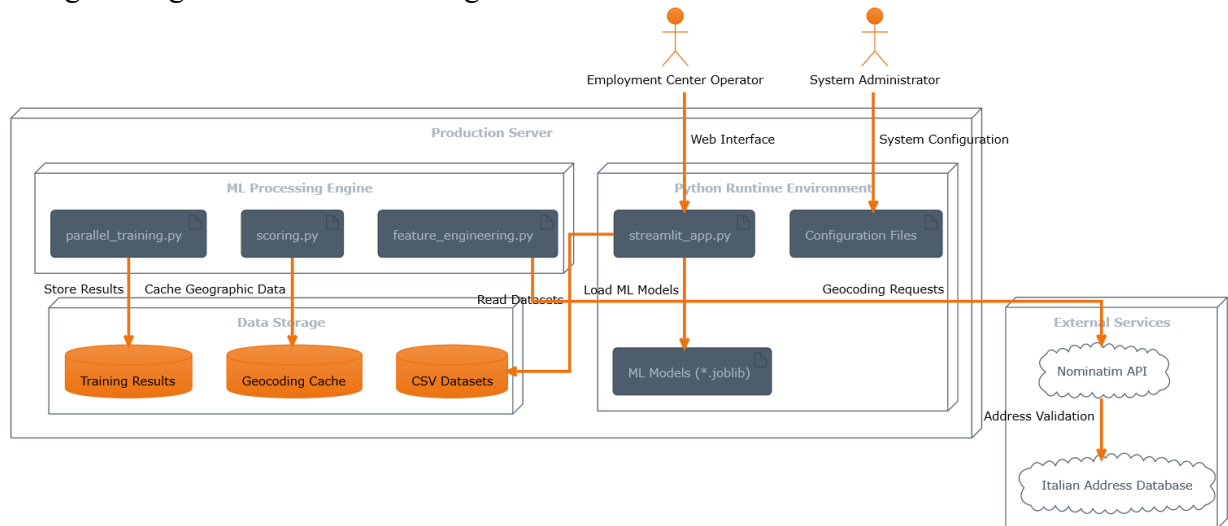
Employment Center Operator
System Administrator
Web Interface
System Configuration
Production Server
ML Processing Engine
Python Runtime Environment
parallel_training.py
scoring.py
feature_engineering.py
streamlit_app.py
Configuration Files
Store Results
Cache Geographic Data
Read Datasets
Load ML Models
Geocoding Requests
Data Storage
Training Results
Geocoding Cache
CSV Datasets
ML Models (*.joblib)
External Services
Nominatim API
Address Validation
Italian Address Database